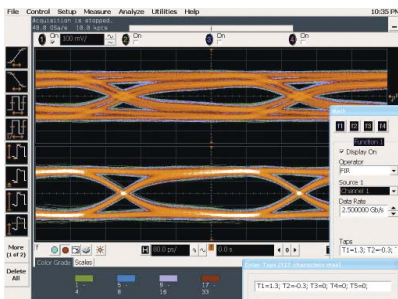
File Control Setup Measure Analyze Utilities Help 10:35 PM
Acquisition is stopped.
40.0 GSa/s 10.0 apts
On 100 mV/ On On On

More (1 of 2)
Delete All

80.0 ps/ 0.0 s
Color Grade Scales
1 4 5 8 9 16 17 32

Function 1
Display On
Operator
FIR
Source 1
Channel 1
Data Rate
2.500000 Gb/s
Taps
T1=1.3; T2=-0.3;

Enter Taps (117 characters max)
T1=1.3; T2=-0.3; T3=0; T4=0; T5=0;